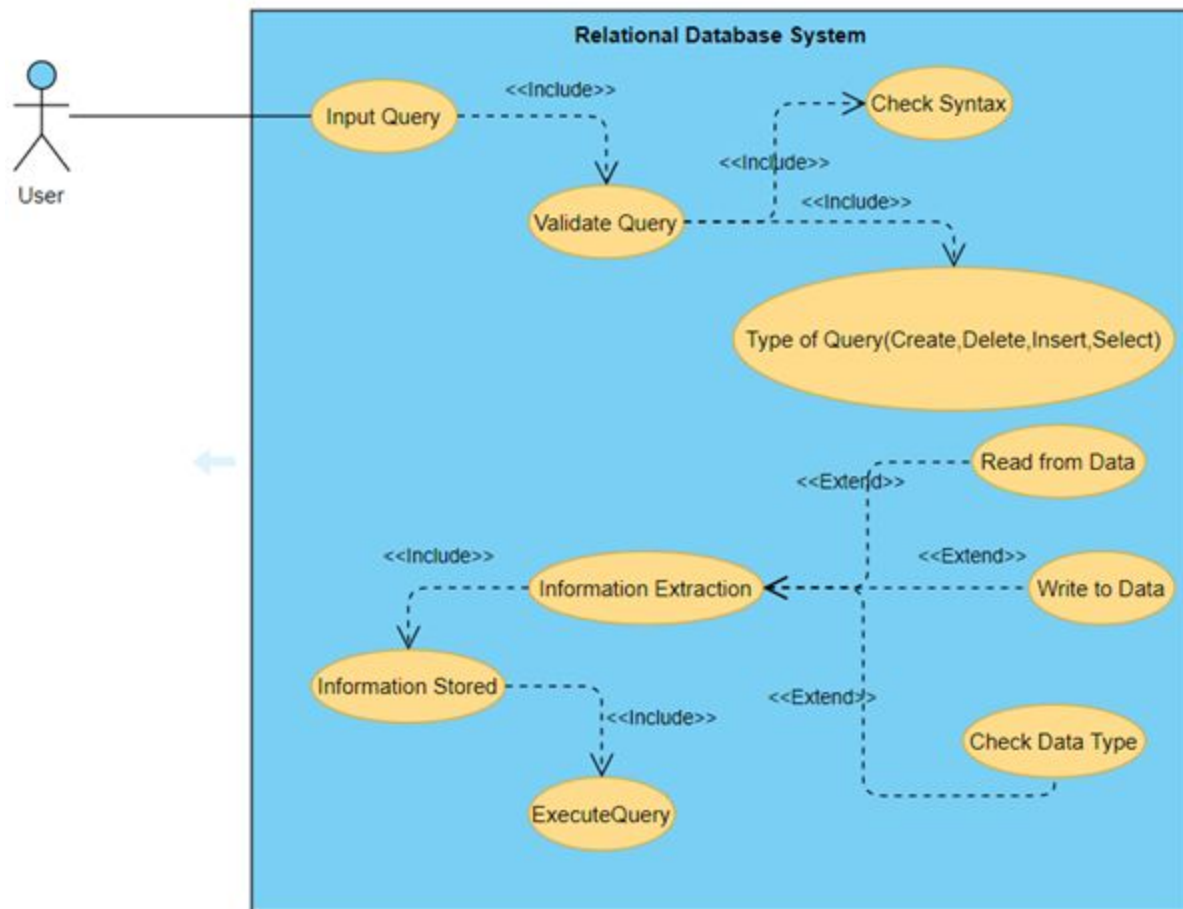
Relational Database System

User

Input Query

<<Include>>

Check Syntax

<<Include>>

Validate Query

<<Include>>

Type of Query(Create,Delete,Insert,Select)

Read from Data

<<Extend>>

<<Include>>

<<Extend>>

Information Extraction

Write to Data

Information Stored

<<Extend>>

<<Include>>

Check Data Type

ExecuteQuery